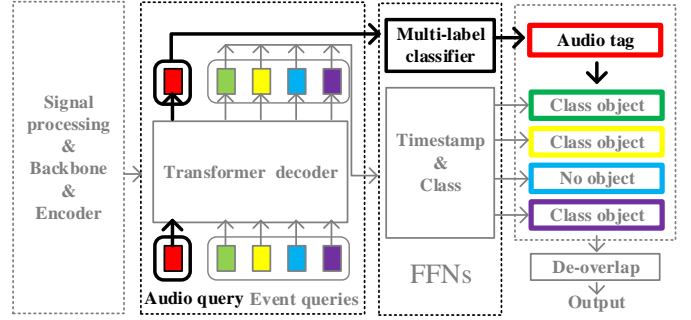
Signal processing & Backbone & Encoder

Transformer decoder

Audio query Event queries

Multi-label classifier

Timestamp & Class

FFNs

Audio tag

Class object

Class object

No object

Class object

De-overlap

Output